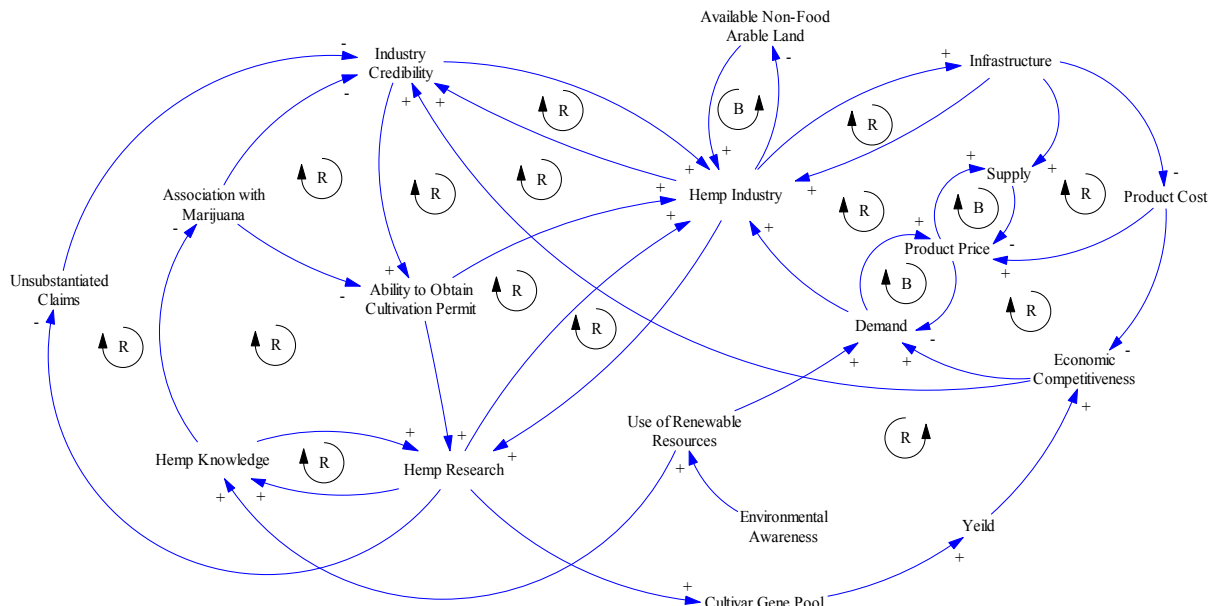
Available Non-Food
Arable Land

Industry
Credibility

Infrastructure

Hemp Industry

Supply

Product Cost

Association with
Marijuana

Product Price

Unsubstantiated
Claims

Ability to Obtain
Cultivation Permit

Demand

Economic
Competitiveness

Use of Renewable
Resources

Hemp Knowledge

Hemp Research

Environmental
Awareness

Yeild

Cultivar Gene Pool

R
R
R
R
R
R
R
R
R
R
R
R
R
R
B
B
B

+
-
-
+
+
+
-
+
+
+
+
+
+
+
+
+
-
+
-
+
-
+
-
+
+
+
-
+
+
+
+
+
+
+
+
+
-
+